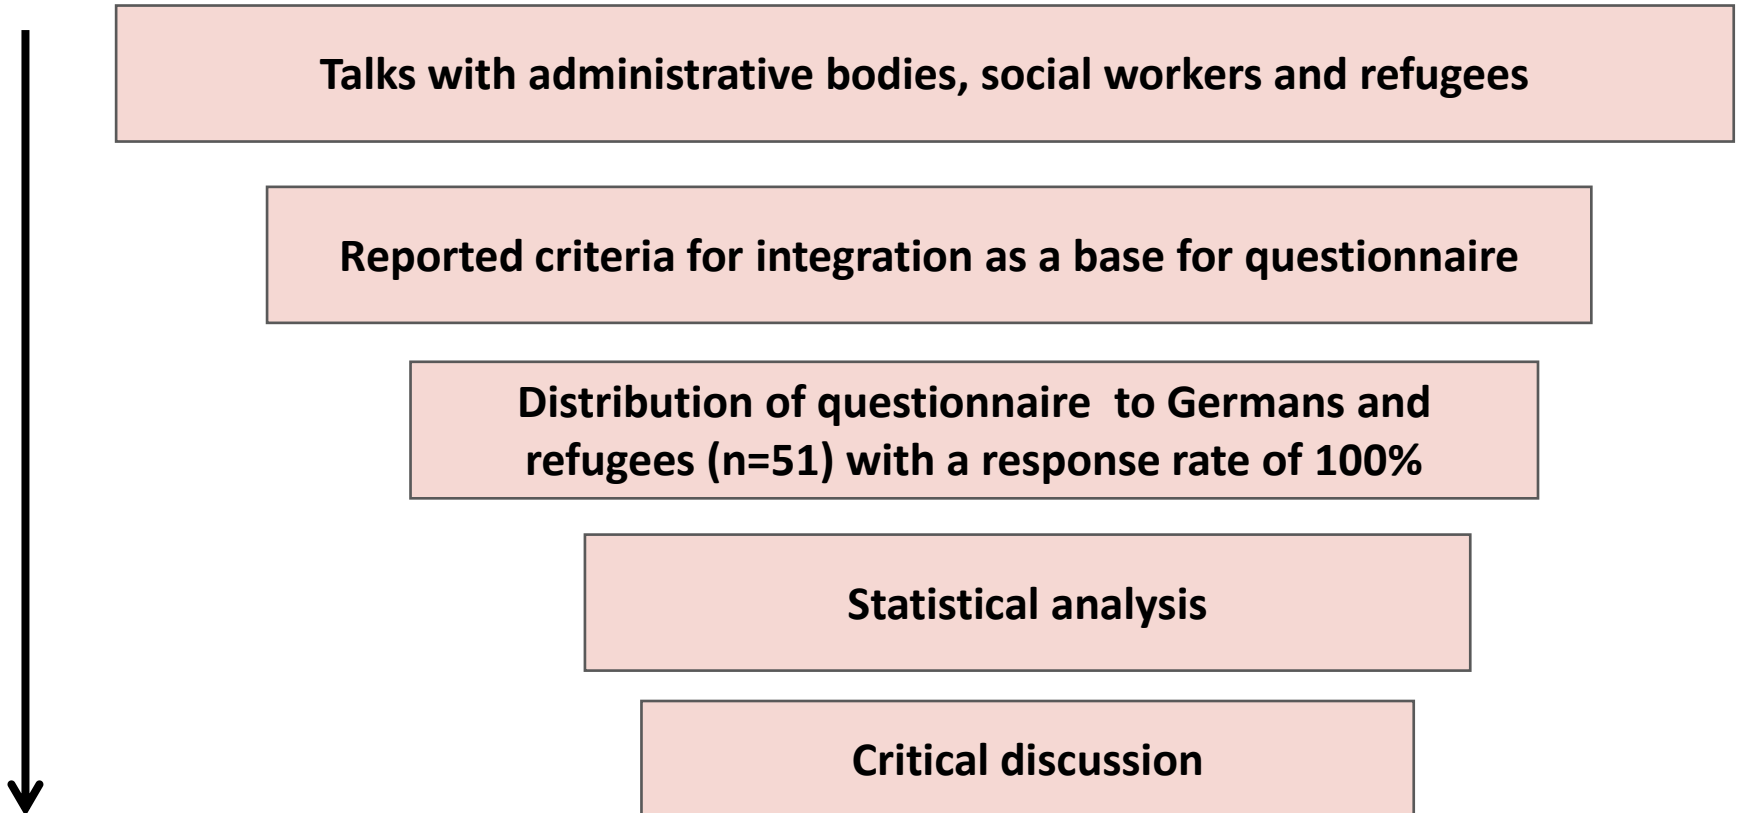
Talks with administrative bodies, social workers and refugees

Reported criteria for integration as a base for questionnaire

Distribution of questionnaire  to Germans and refugees (n=51) with a response rate of 100%

Statistical analysis

Critical discussion